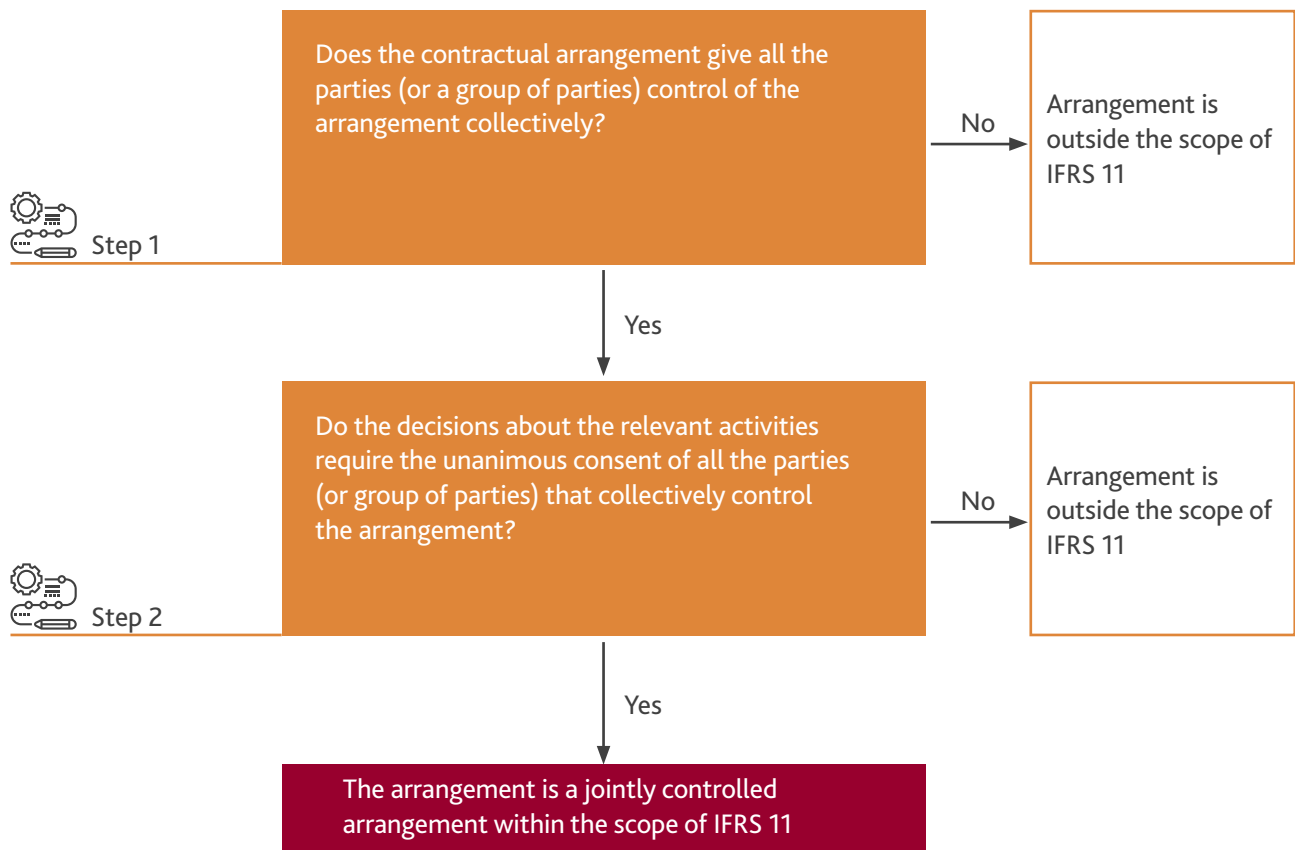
Does the contractual arrangement give all the parties (or a group of parties) control of the arrangement collectively?

No

Arrangement is outside the scope of IFRS 11

Step 1

Yes

Do the decisions about the relevant activities require the unanimous consent of all the parties (or group of parties) that collectively control the arrangement?

No

Arrangement is outside the scope of IFRS 11

Step 2

Yes

The arrangement is a jointly controlled arrangement within the scope of IFRS 11